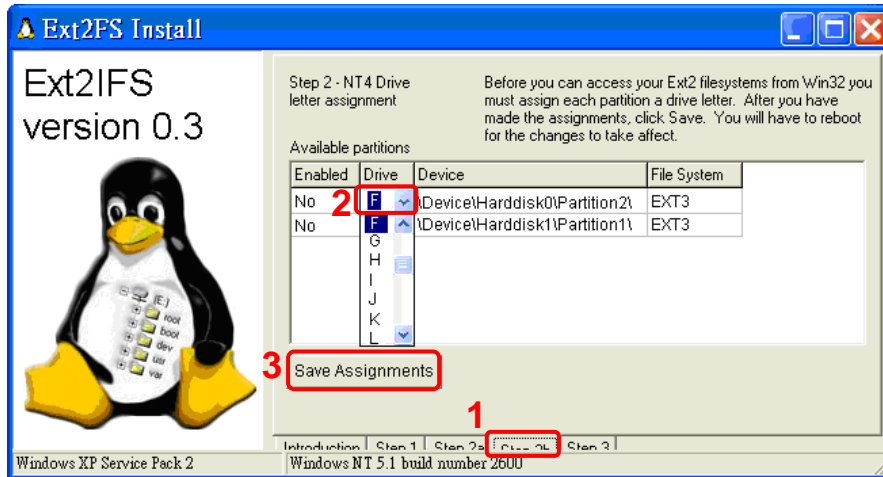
Ext2FS Install

Ext2IFS version 0.3

(E:)
root
boot
dev
usr
var

Step 2 - NT4 Drive letter assignment

Before you can access your Ext2 filesystems from Win32 you must assign each partition a drive letter. After you have made the assignments, click Save. You will have to reboot for the changes to take affect.

Available partitions

| Enabled | Drive | Device | File System |
|---|---|---|---|
| No | F | \Device\Harddisk0\Partition2\ | EXT3 |
| No | | \Device\Harddisk1\Partition1\ | EXT3 |

2
F
G
H
I
J
K
L

3
Save Assignments

1
Introduction | Step 1 | Step 2a | Step 2b | Step 3

Windows XP Service Pack 2
Windows NT 5.1 build number 2600